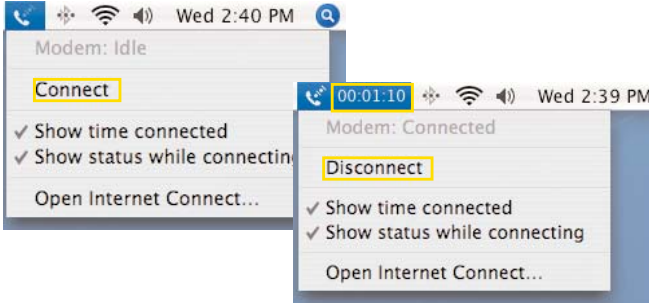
Wed 2:40 PM

Modem: Idle

Connect

✓ Show time connected
✓ Show status while connectinç

Open Internet Connect...

00:01:10 Wed 2:39 PM

Modem: Connected

Disconnect

✓ Show time connected
✓ Show status while connecting

Open Internet Connect...